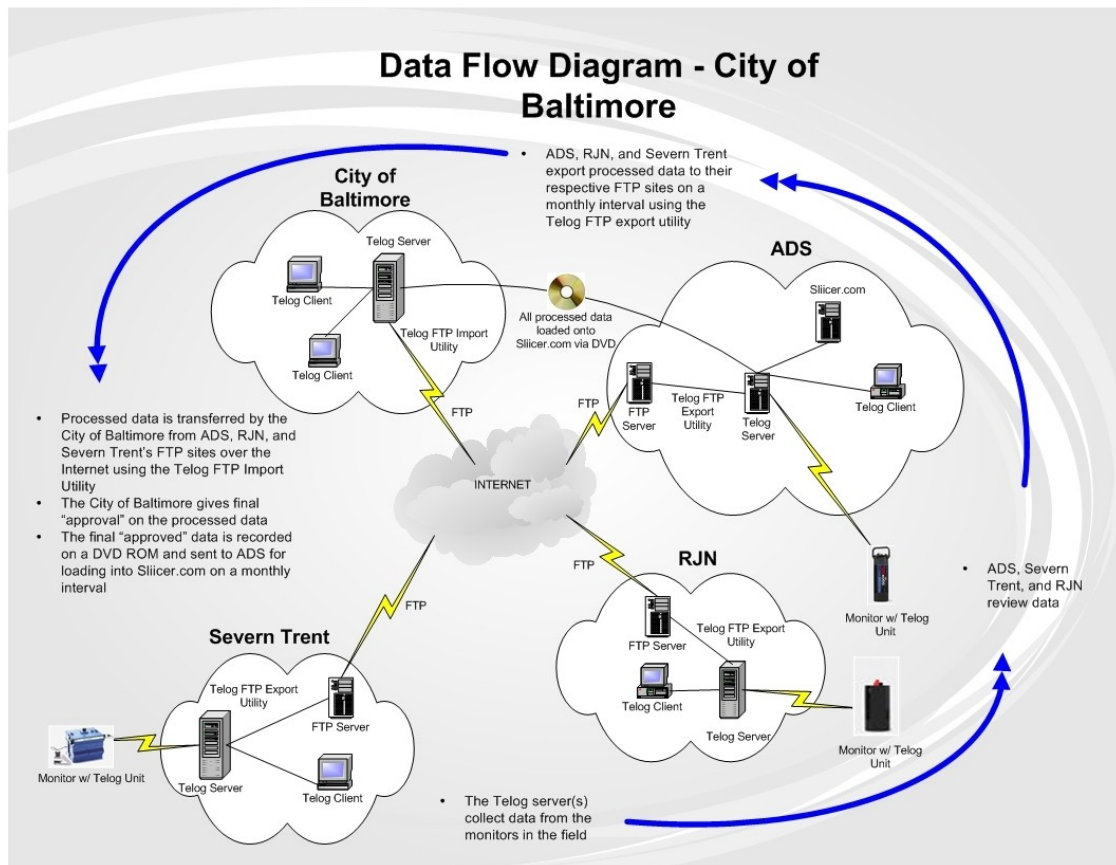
Data Flow Diagram - City of Baltimore

• ADS, RJN, and Severn Trent export processed data to their respective FTP sites on a monthly interval using the Telog FTP export utility

City of Baltimore

Telog Server

Telog Client

Telog Client

Telog FTP Import Utility

All processed data loaded onto Sliicer.com via DVD

ADS

Sliicer.com

FTP

FTP Server

Telog FTP Export Utility

Telog Server

Telog Client

• Processed data is transferred by the City of Baltimore from ADS, RJN, and Severn Trent's FTP sites over the Internet using the Telog FTP Import Utility
• The City of Baltimore gives final "approval" on the processed data
• The final "approved" data is recorded on a DVD ROM and sent to ADS for loading into Sliicer.com on a monthly interval

FTP

INTERNET

FTP

RJN

FTP Server

Telog FTP Export Utility

Telog Client

Telog Server

Monitor w/ Telog Unit

Monitor w/ Telog Unit

• ADS, Severn Trent, and RJN review data

FTP

Severn Trent

Telog FTP Export Utility

FTP Server

Monitor w/ Telog Unit

Telog Server

Telog Client

• The Telog server(s) collect data from the monitors in the field